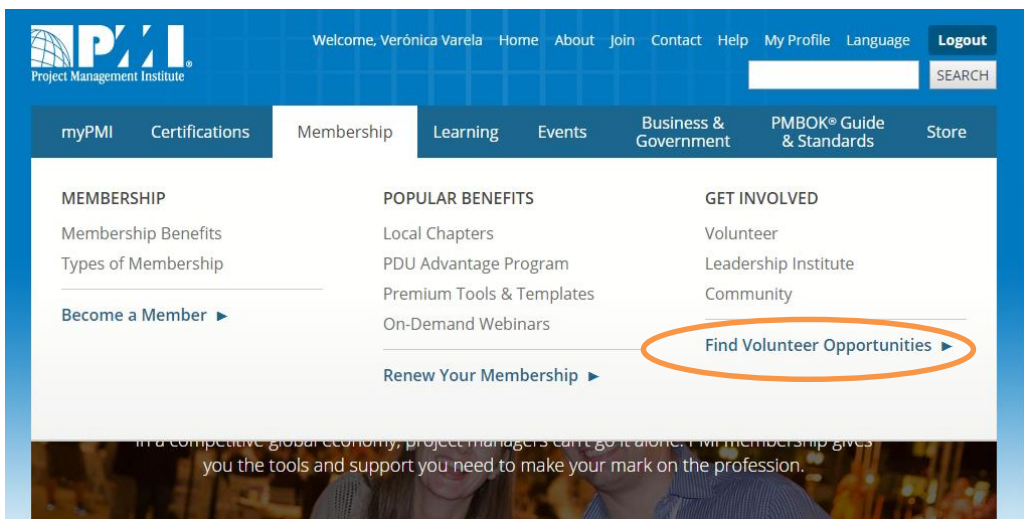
PMI
Project Management Institute

Welcome, Verónica Varela Home About Join Contact Help My Profile Language Logout

SEARCH

myPMI Certifications Membership Learning Events Business & Government PMBOK® Guide & Standards Store

MEMBERSHIP
Membership Benefits
Types of Membership

Become a Member ►

POPULAR BENEFITS
Local Chapters
PDU Advantage Program
Premium Tools & Templates
On-Demand Webinars

Renew Your Membership ►

GET INVOLVED
Volunteer
Leadership Institute
Community

Find Volunteer Opportunities ►

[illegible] you the tools and support you need to make your mark on the profession.